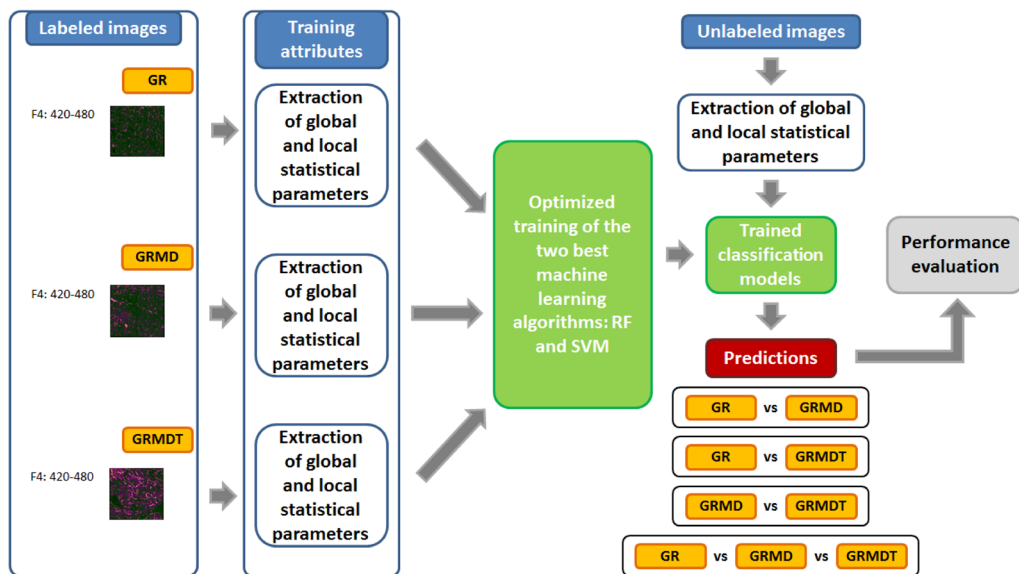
Labeled images

GR

F4: 420-480

GRMD

F4: 420-480

GRMDT

F4: 420-480

Training attributes

Extraction of global and local statistical parameters

Extraction of global and local statistical parameters

Extraction of global and local statistical parameters

Optimized training of the two best machine learning algorithms: RF and SVM

Unlabeled images

Extraction of global and local statistical parameters

Trained classification models

Performance evaluation

Predictions

GR vs GRMD

GR vs GRMDT

GRMD vs GRMDT

GR vs GRMD vs GRMDT